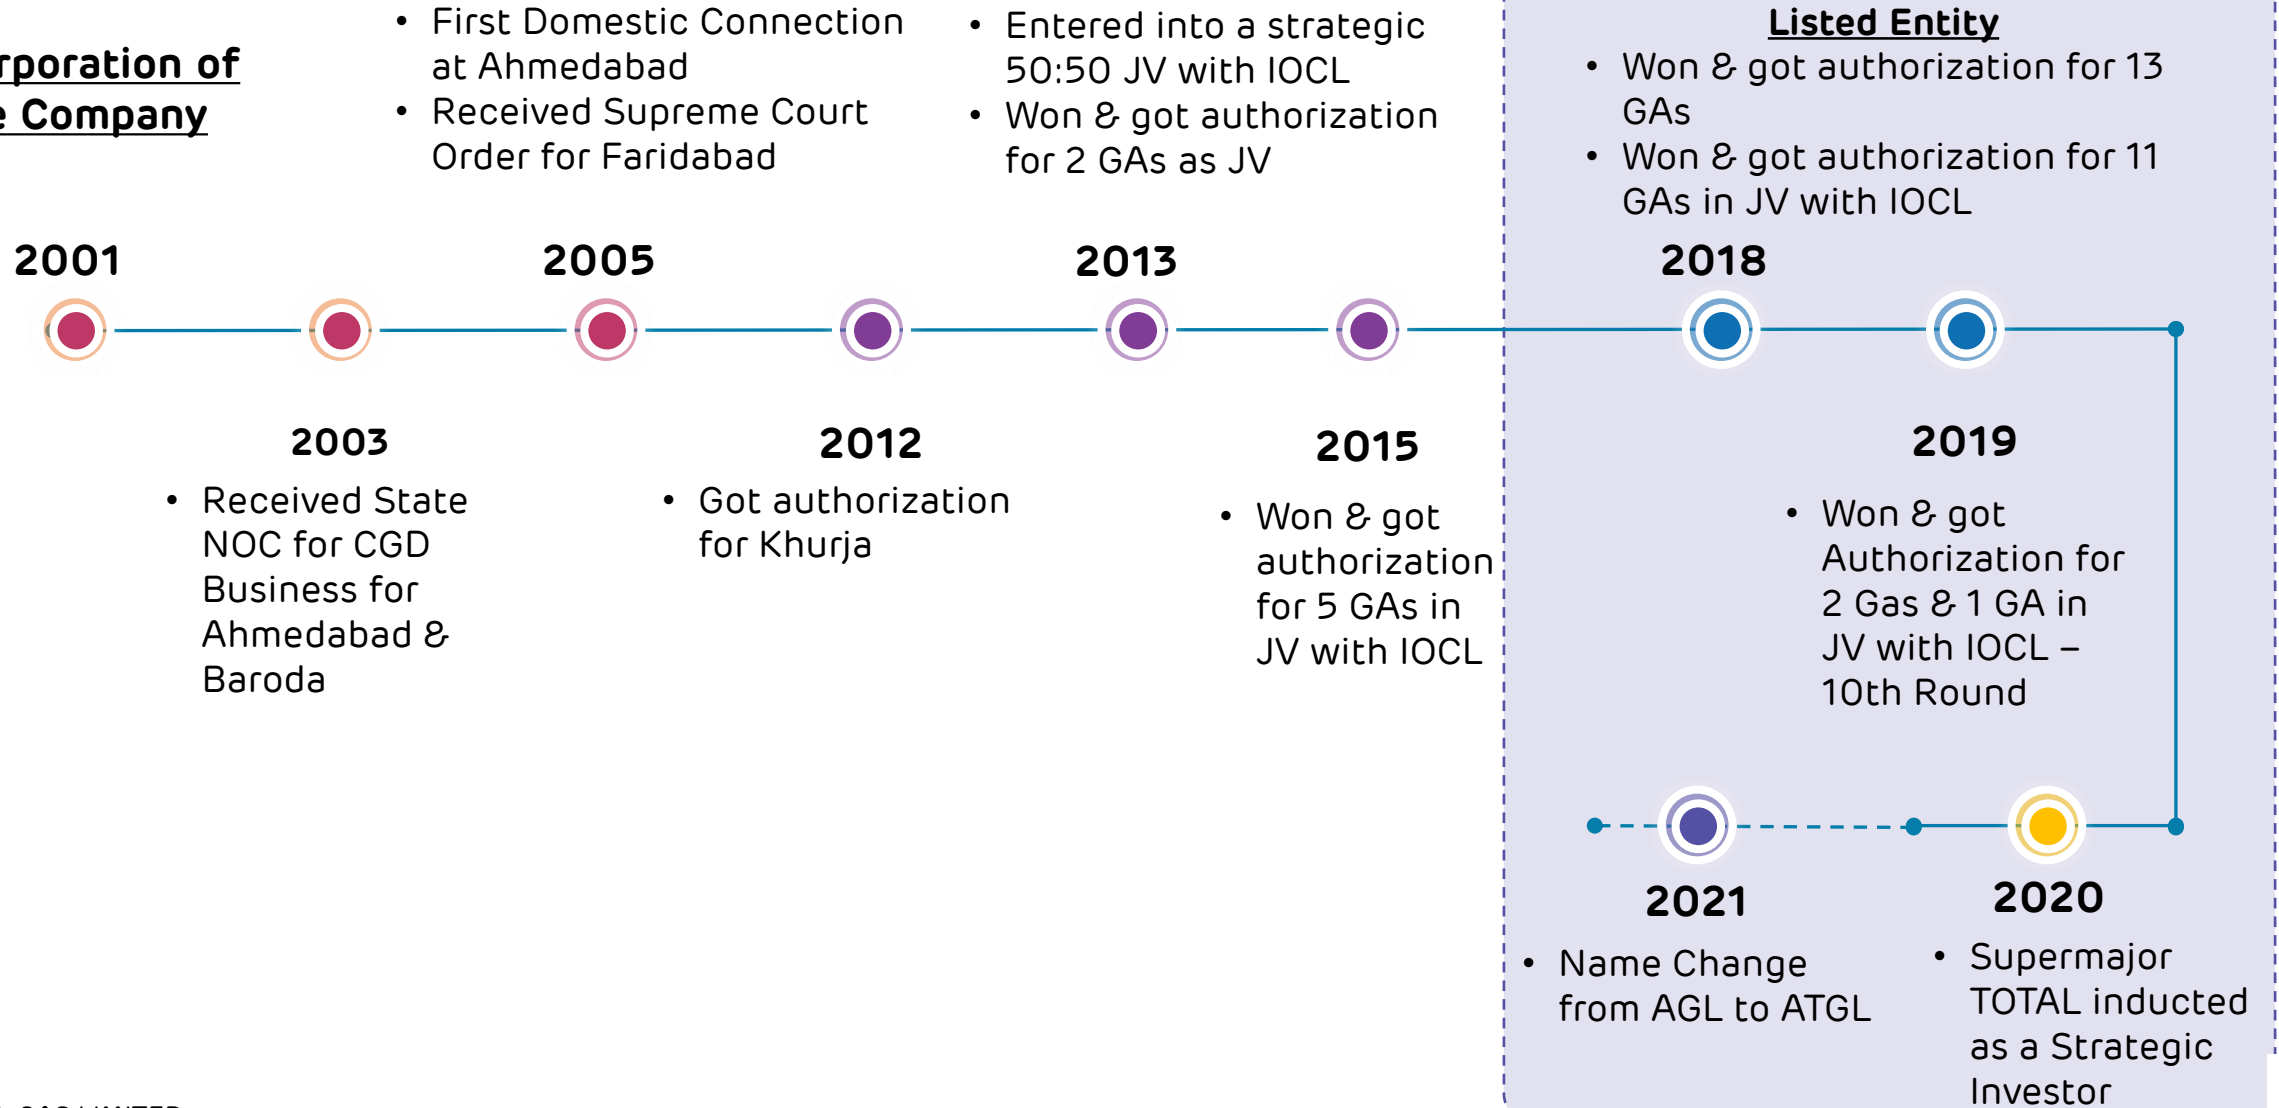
rporation of
e Company

• First Domestic Connection at Ahmedabad
• Received Supreme Court Order for Faridabad

• Entered into a strategic 50:50 JV with IOCL
• Won & got authorization for 2 GAs as JV

Listed Entity
• Won & got authorization for 13 GAs
• Won & got authorization for 11 GAs in JV with IOCL

2001

2005

2013

2018

2003
• Received State NOC for CGD Business for Ahmedabad & Baroda

2012
• Got authorization for Khurja

2015
• Won & got authorization for 5 GAs in JV with IOCL

2019
• Won & got Authorization for 2 Gas & 1 GA in JV with IOCL – 10th Round

2021
• Name Change from AGL to ATGL

2020
• Supermajor TOTAL inducted as a Strategic Investor

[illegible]